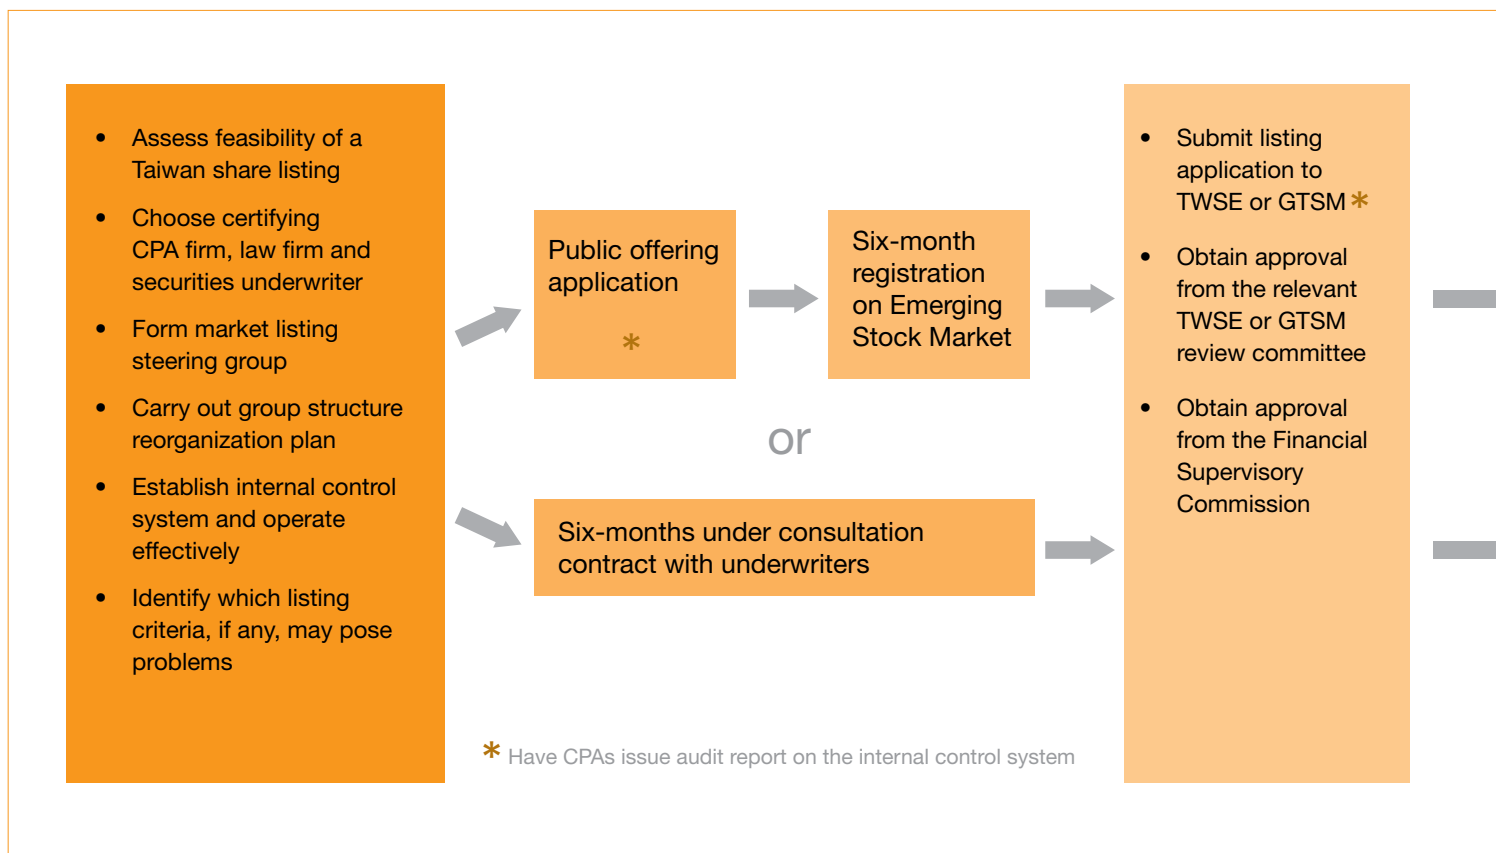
- Assess feasibility of a Taiwan share listing
- Choose certifying CPA firm, law firm and securities underwriter
- Form market listing steering group
- Carry out group structure reorganization plan
- Establish internal control system and operate effectively
- Identify which listing criteria, if any, may pose problems

Public offering application

*

Six-month registration on Emerging Stock Market

or

Six-months under consultation contract with underwriters

- Submit listing application to TWSE or GTSM *
- Obtain approval from the relevant TWSE or GTSM review committee
- Obtain approval from the Financial Supervisory Commission

* Have CPAs issue audit report on the internal control system